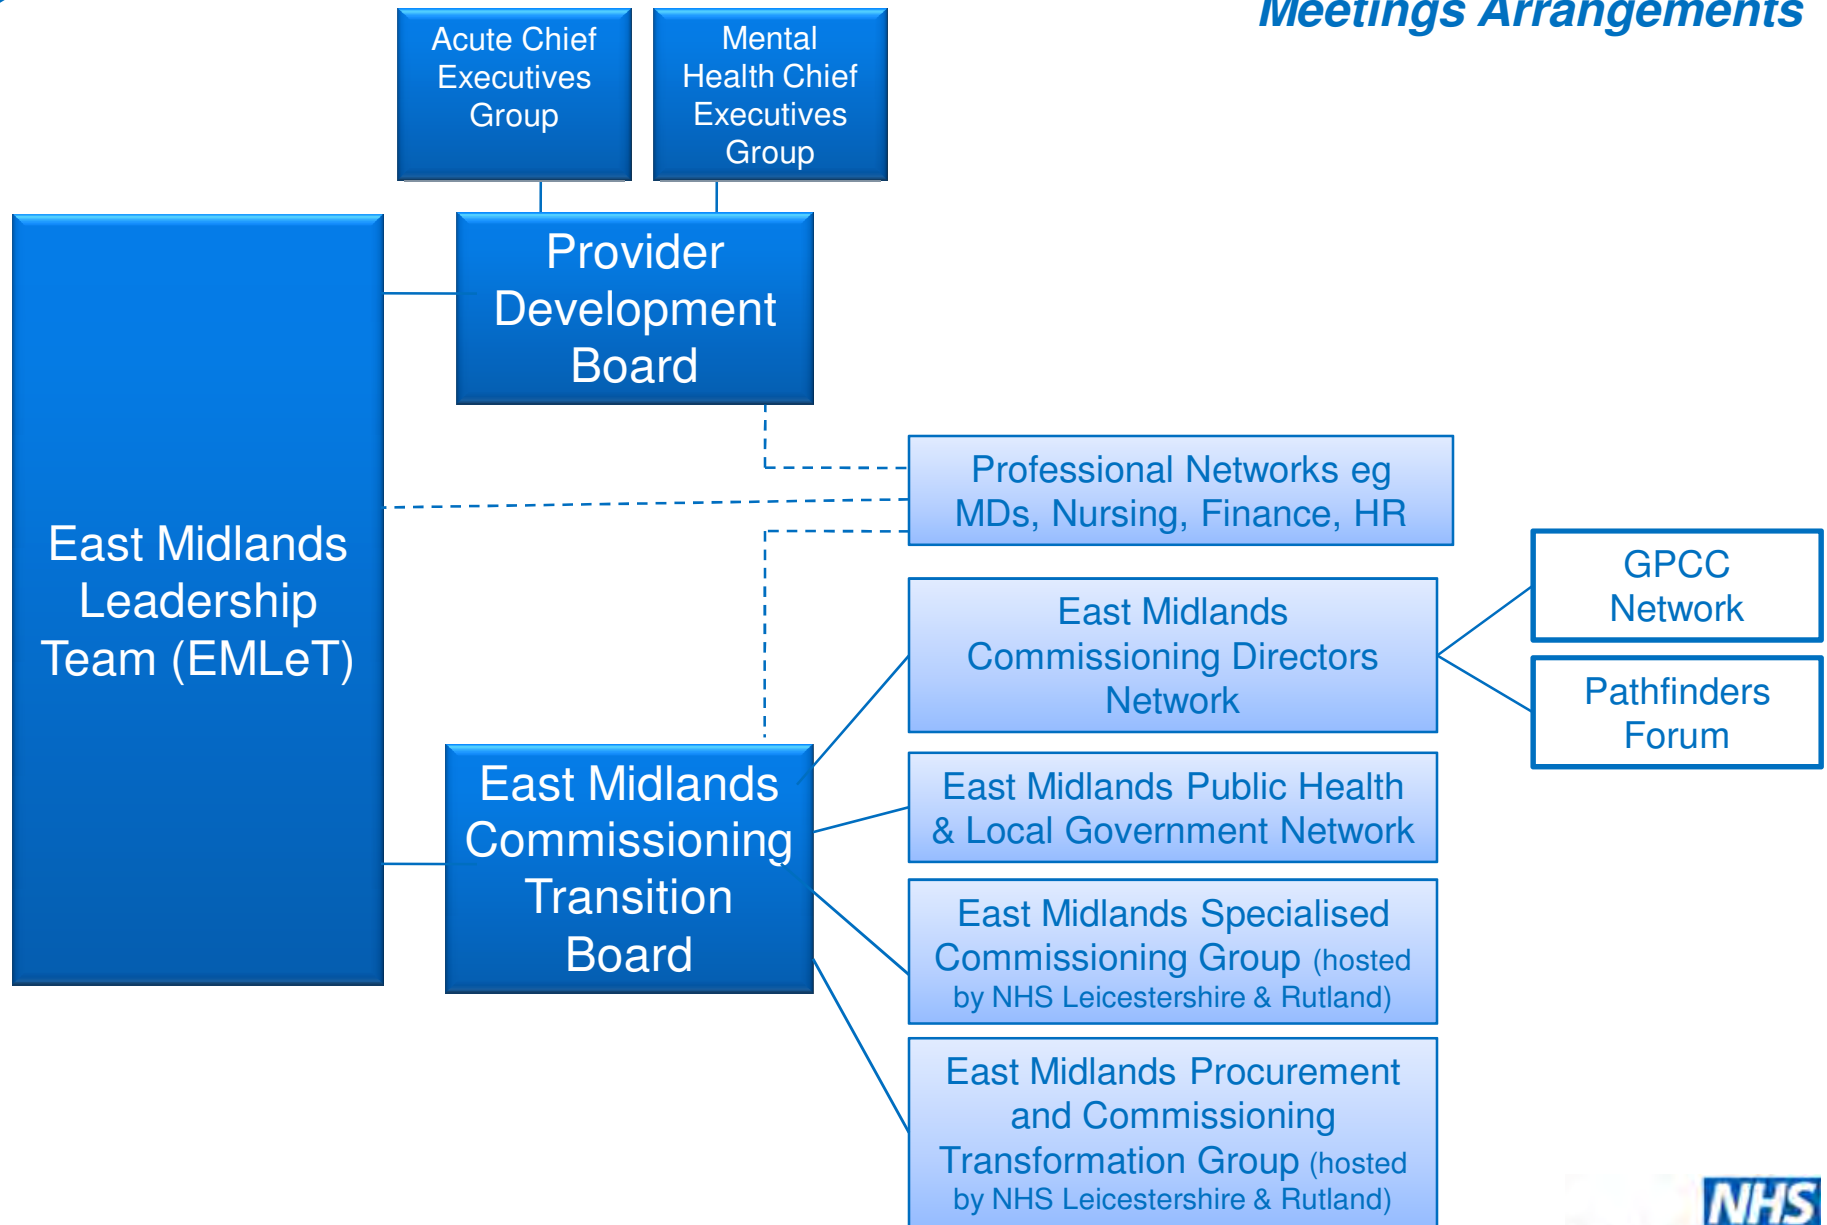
Meetings Arrangements

Acute Chief Executives Group

Mental Health Chief Executives Group

Provider Development Board

East Midlands Leadership Team (EMLeT)

Professional Networks eg MDs, Nursing, Finance, HR

East Midlands Commissioning Directors Network

GPCC Network

Pathfinders Forum

East Midlands Commissioning Transition Board

East Midlands Public Health & Local Government Network

East Midlands Specialised Commissioning Group (hosted by NHS Leicestershire & Rutland)

East Midlands Procurement and Commissioning Transformation Group (hosted by NHS Leicestershire & Rutland)

NHS